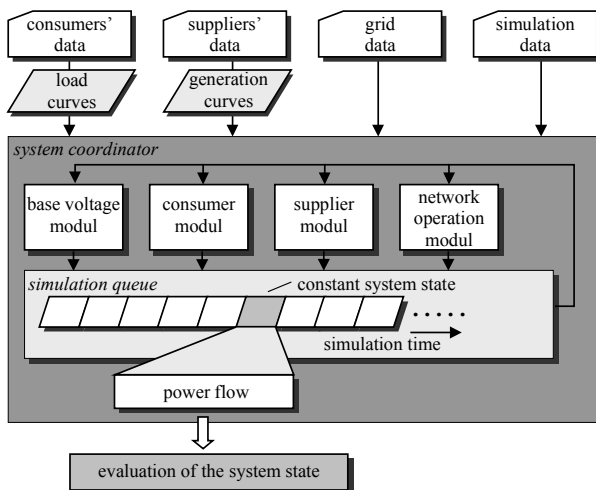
consumers' data

suppliers' data

grid data

simulation data

load curves

generation curves

system coordinator

base voltage modul

consumer modul

supplier modul

network operation modul

simulation queue

constant system state

simulation time

power flow

evaluation of the system state